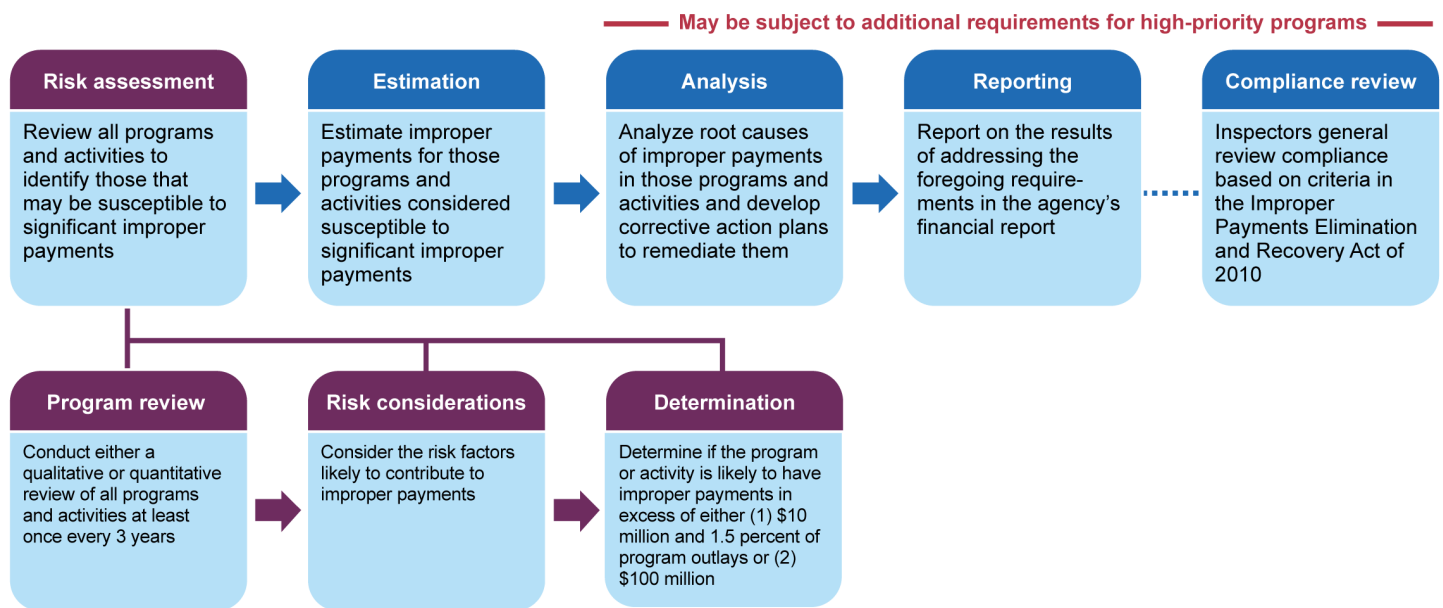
May be subject to additional requirements for high-priority programs

Risk assessment

Review all programs and activities to identify those that may be susceptible to significant improper payments

Estimation

Estimate improper payments for those programs and activities considered susceptible to significant improper payments

Analysis

Analyze root causes of improper payments in those programs and activities and develop corrective action plans to remediate them

Reporting

Report on the results of addressing the foregoing requirements in the agency's financial report

Compliance review

Inspectors general review compliance based on criteria in the Improper Payments Elimination and Recovery Act of 2010

Program review

Conduct either a qualitative or quantitative review of all programs and activities at least once every 3 years

Risk considerations

Consider the risk factors likely to contribute to improper payments

Determination

Determine if the program or activity is likely to have improper payments in excess of either (1) $10 million and 1.5 percent of program outlays or (2) $100 million